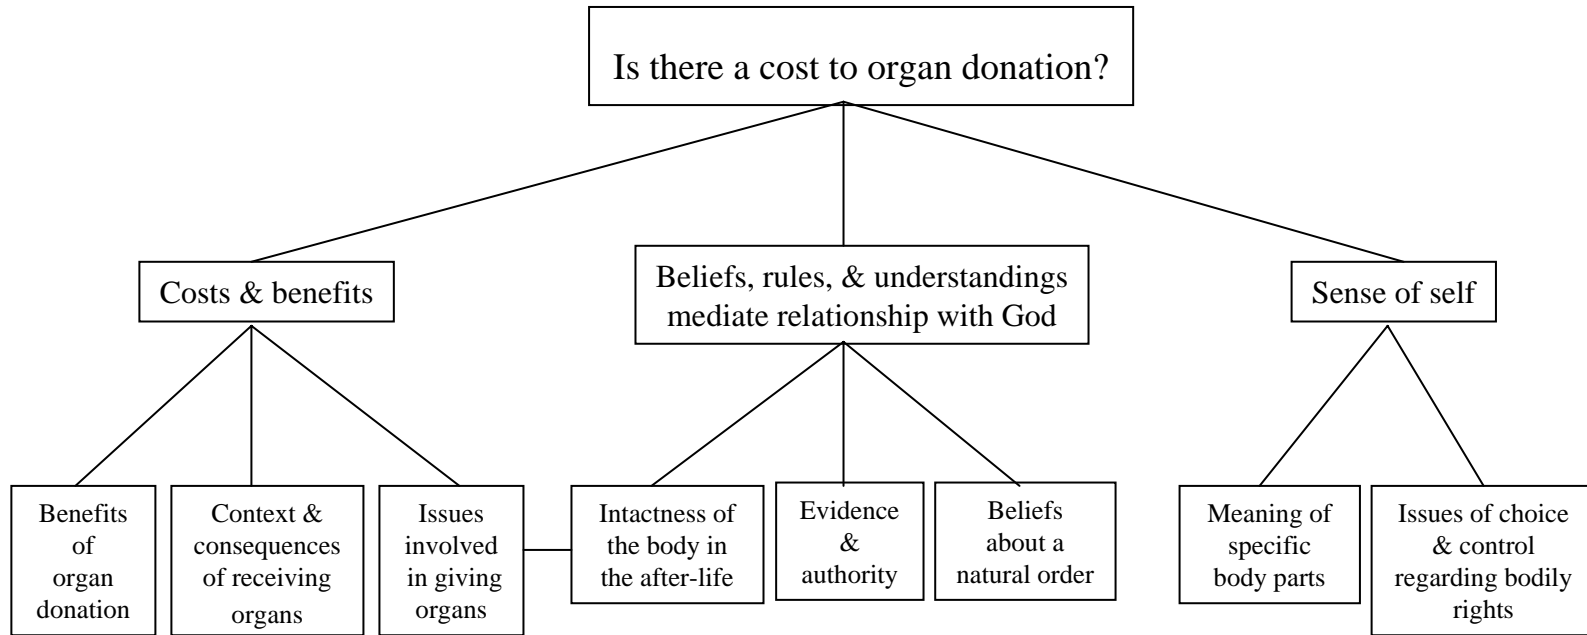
Is there a cost to organ donation?

Costs & benefits

Beliefs, rules, & understandings mediate relationship with God

Sense of self

Benefits of organ donation

Context & consequences of receiving organs

Issues involved in giving organs

Intactness of the body in the after-life

Evidence & authority

Beliefs about a natural order

Meaning of specific body parts

Issues of choice & control regarding bodily rights